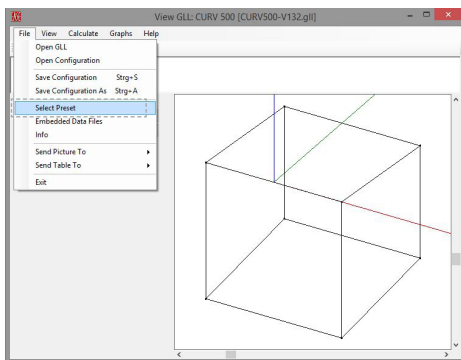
View GLL: CURV 500 [CURV500-V132.gll]

File View Calculate Graphs Help

Open GLL
Open Configuration
Save Configuration Strg+S
Save Configuration As Strg+A
Select Preset
Embedded Data Files
Info
Send Picture To
Send Table To
Exit